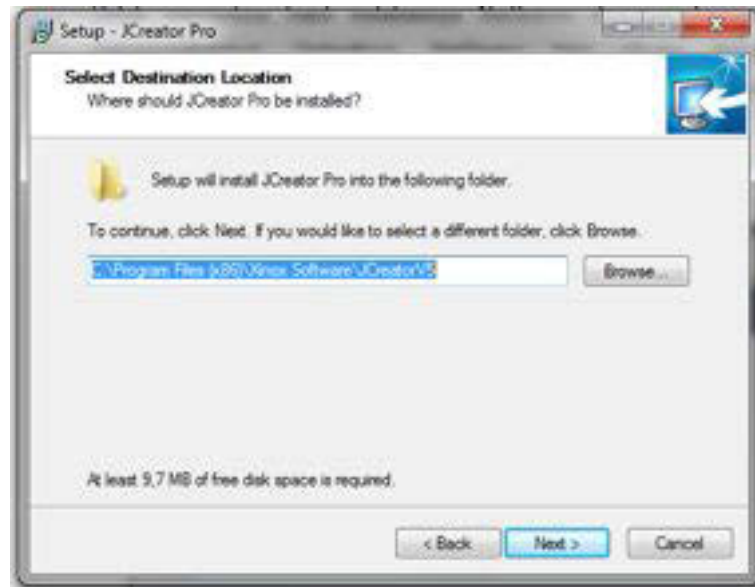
Setup - JCreator Pro

Select Destination Location
Where should JCreator Pro be installed?

Setup will install JCreator Pro into the following folder.

To continue, click Next. If you would like to select a different folder, click Browse.

C:\Program Files (x86)\Xinox Software\JCreatorV5

Browse...

At least 9,7 MB of free disk space is required.

< Back
Next >
Cancel